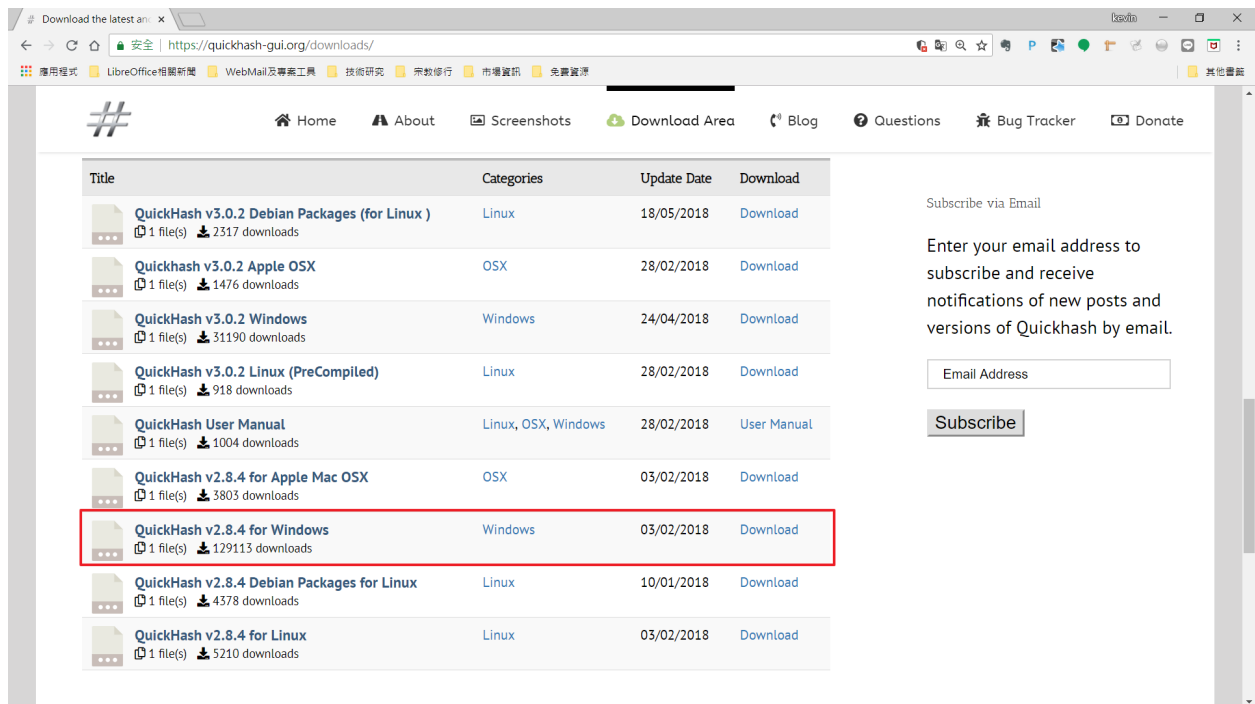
Download the latest anc ×

kevin

安全 | https://quickhash-gui.org/downloads/

應用程式 LibreOffice相關新聞 WebMail及專案工具 技術研究 宗教修行 市場資訊 免費資源 其他書籤

Home About Screenshots Download Area Blog Questions Bug Tracker Donate

| Title | Categories | Update Date | Download |
|---|---|---|---|
| QuickHash v3.0.2 Debian Packages (for Linux ) 1 file(s) 2317 downloads | Linux | 18/05/2018 | Download |
| Quickhash v3.0.2 Apple OSX 1 file(s) 1476 downloads | OSX | 28/02/2018 | Download |
| QuickHash v3.0.2 Windows 1 file(s) 31190 downloads | Windows | 24/04/2018 | Download |
| QuickHash v3.0.2 Linux (PreCompiled) 1 file(s) 918 downloads | Linux | 28/02/2018 | Download |
| QuickHash User Manual 1 file(s) 1004 downloads | Linux, OSX, Windows | 28/02/2018 | User Manual |
| QuickHash v2.8.4 for Apple Mac OSX 1 file(s) 3803 downloads | OSX | 03/02/2018 | Download |
| QuickHash v2.8.4 for Windows 1 file(s) 129113 downloads | Windows | 03/02/2018 | Download |
| QuickHash v2.8.4 Debian Packages for Linux 1 file(s) 4378 downloads | Linux | 10/01/2018 | Download |
| QuickHash v2.8.4 for Linux 1 file(s) 5210 downloads | Linux | 03/02/2018 | Download |

Subscribe via Email

Enter your email address to subscribe and receive notifications of new posts and versions of Quickhash by email.

Email Address

Subscribe